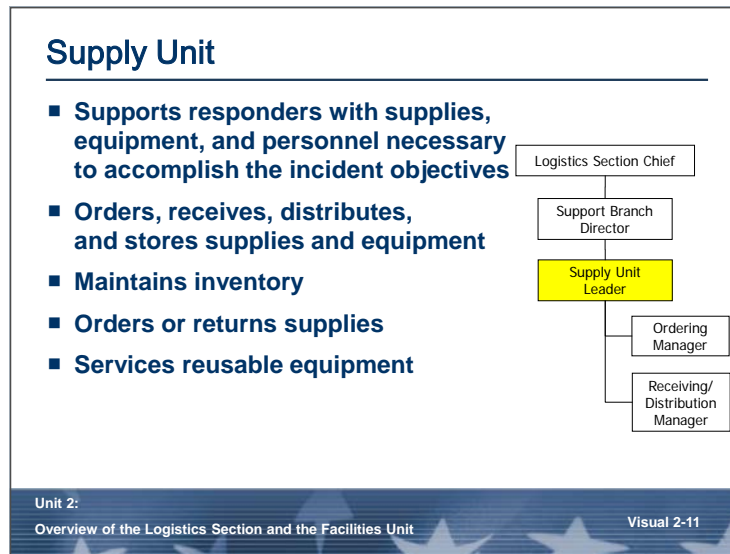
Supply Unit

- Supports responders with supplies, equipment, and personnel necessary to accomplish the incident objectives
- Orders, receives, distributes, and stores supplies and equipment
- Maintains inventory
- Orders or returns supplies
- Services reusable equipment

Logistics Section Chief

Support Branch Director

Supply Unit Leader

Ordering Manager

Receiving/ Distribution Manager

Unit 2:
Overview of the Logistics Section and the Facilities Unit

Visual 2-11